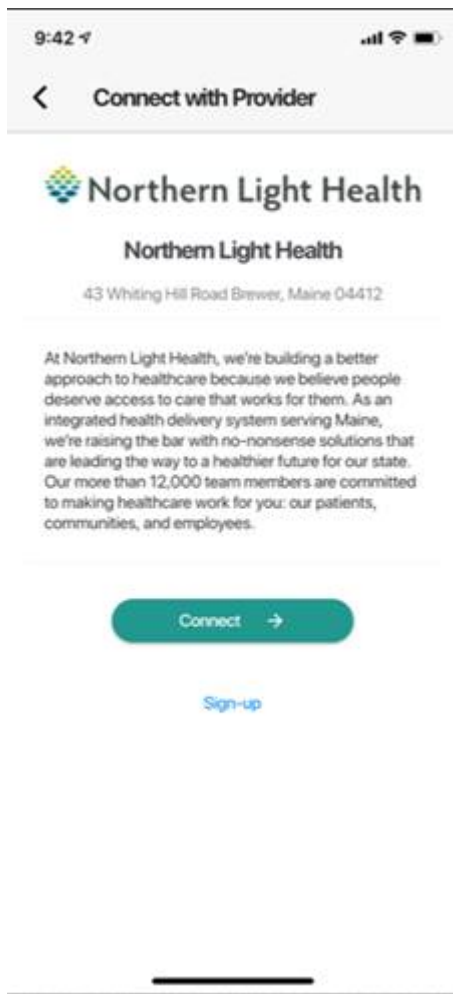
9:42

Connect with Provider

Northern Light Health

Northern Light Health

43 Whiting Hill Road Brewer, Maine 04412

At Northern Light Health, we're building a better approach to healthcare because we believe people deserve access to care that works for them. As an integrated health delivery system serving Maine, we're raising the bar with no-nonsense solutions that are leading the way to a healthier future for our state. Our more than 12,000 team members are committed to making healthcare work for you: our patients, communities, and employees.

Connect →

Sign-up